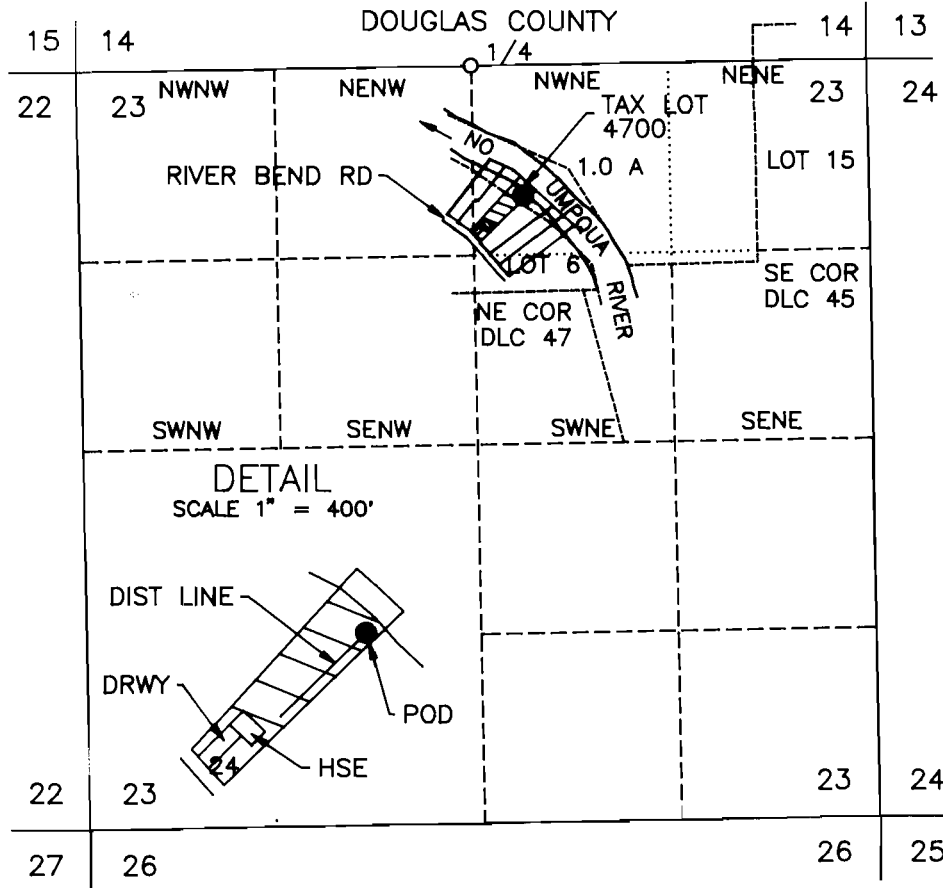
15 14
DOUGLAS COUNTY
1/4
14 13
22 23
NWNW
NENW
NWNE
NENE
23 24
TAX LOT 4700
NO
UMPQUA
RIVER
1.0 A
LOT 15
RIVER BEND RD
LOT 6
SE COR DLC 45
NE COR DLC 47
SWNW
SENW
SWNE
SENE
DETAIL
SCALE 1" = 400'
DIST LINE
DRWY
POD
HSE
24
22 23
23 24
27 26
26 25